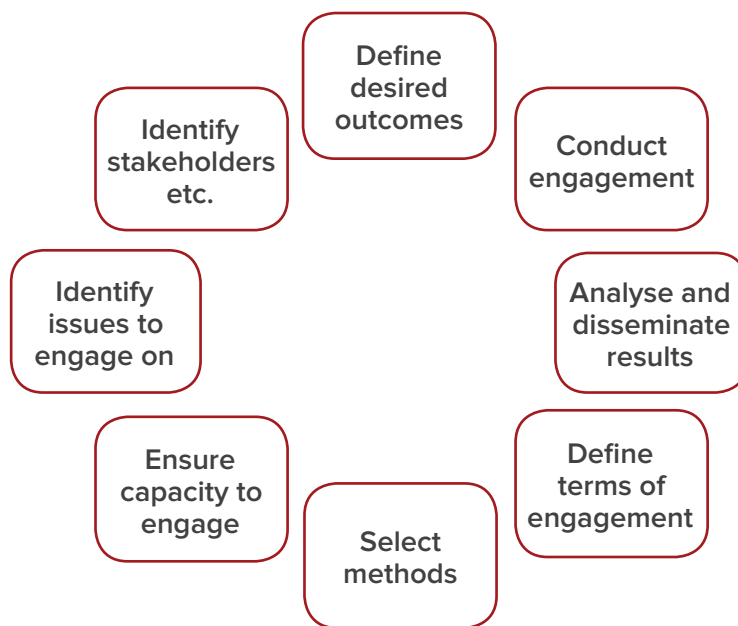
Define desired outcomes

Conduct engagement

Analyse and disseminate results

Define terms of engagement

Select methods

Ensure capacity to engage

Identify issues to engage on

Identify stakeholders etc.